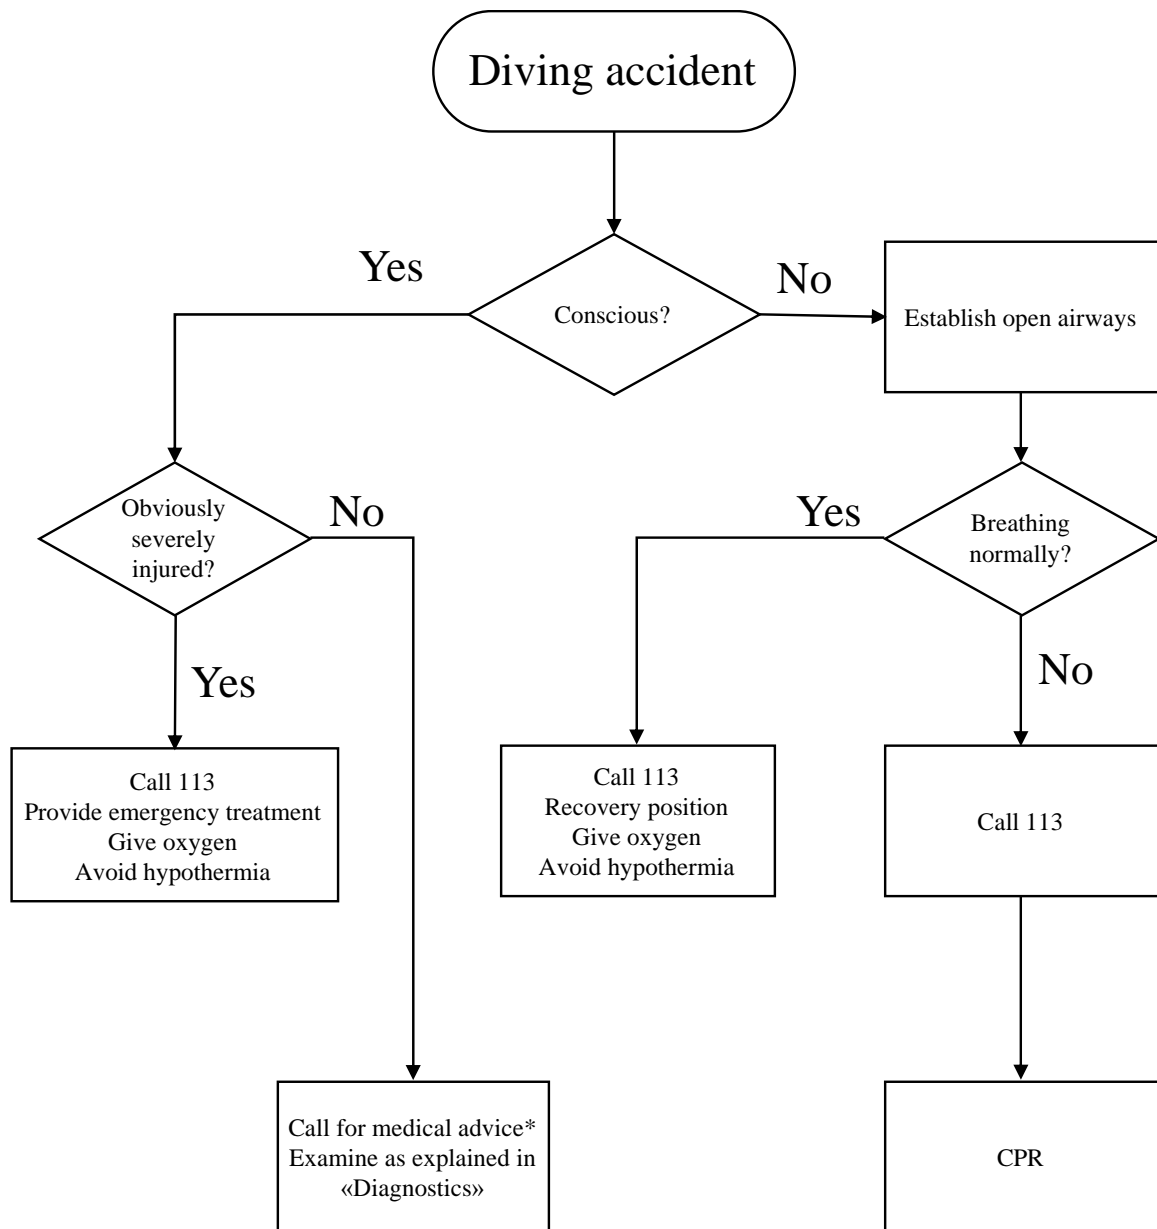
Diving accident

Yes

Conscious?

No

Establish open airways

Obviously severely injured?

No

Yes

Breathing normally?

Yes

No

Call 113
Provide emergency treatment
Give oxygen
Avoid hypothermia

Call 113
Recovery position
Give oxygen
Avoid hypothermia

Call 113

Call for medical advice*
Examine as explained in «Diagnostics»

CPR